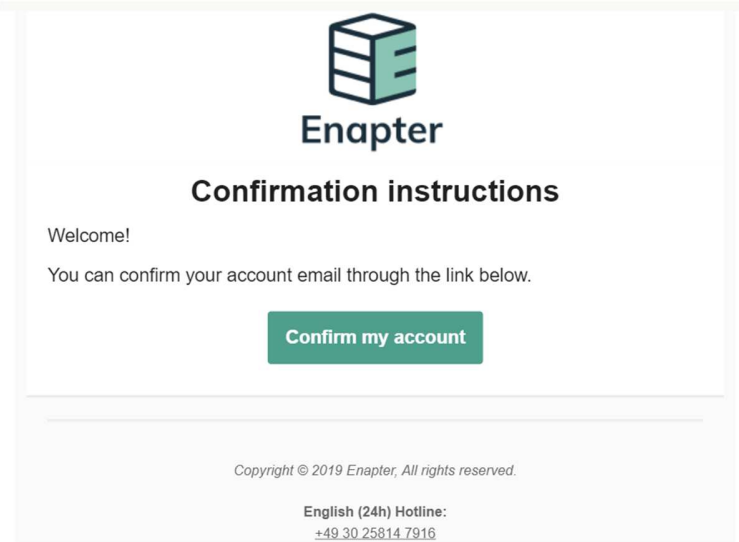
Enapter

Confirmation instructions

Welcome!

You can confirm your account email through the link below.

Confirm my account

Copyright © 2019 Enapter, All rights reserved.

English (24h) Hotline:
+49 30 25814 7916